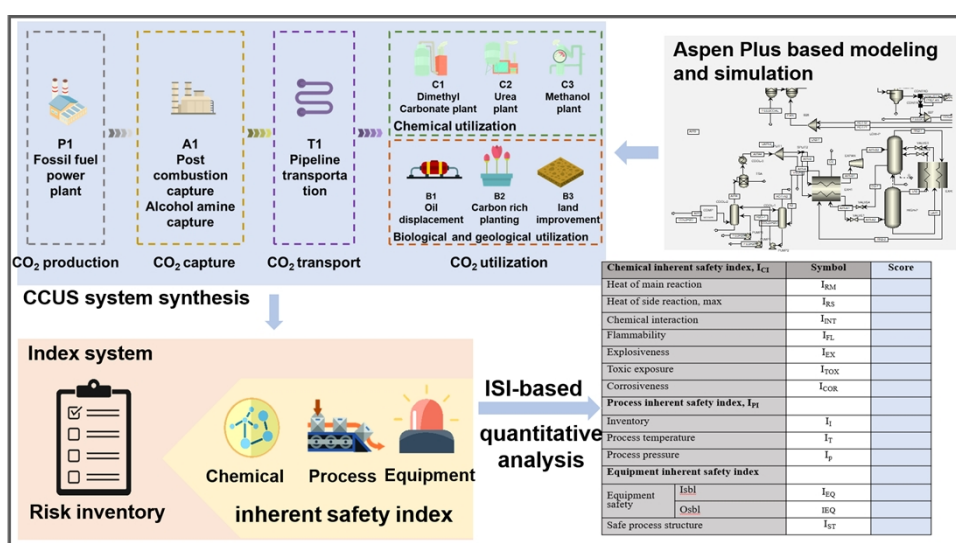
P1
Fossil fuel power plant

A1
Post combustion capture
Alcohol amine capture

T1
Pipeline transportation

C1
Dimethyl Carbonate plant

C2
Urea plant

C3
Methanol plant

Chemical utilization

B1
Oil displacement

B2
Carbon rich planting

B3
land improvement

Biological and geological utilization

$CO_2$ production

$CO_2$ capture

$CO_2$ transport

$CO_2$ utilization

Aspen Plus based modeling and simulation

CCUS system synthesis

Index system

Risk inventory

Chemical

Process

Equipment

inherent safety index

ISI-based quantitative analysis

| Chemical inherent safety index, $I_{CI}$ | | Symbol | Score |
|---|---|---|---|
| Heat of main reaction | | $I_{RM}$ | |
| Heat of side reaction, max | | $I_{RS}$ | |
| Chemical interaction | | $I_{INT}$ | |
| Flammability | | $I_{FL}$ | |
| Explosiveness | | $I_{EX}$ | |
| Toxic exposure | | $I_{TOX}$ | |
| Corrosiveness | | $I_{COR}$ | |
| Process inherent safety index, $I_{PI}$ | | | |
| Inventory | | $I_{I}$ | |
| Process temperature | | $I_{T}$ | |
| Process pressure | | $I_{P}$ | |
| Equipment inherent safety index | | | |
| Equipment safety | Isbl | $I_{EQ}$ | |
| | Osbl | IEQ | |
| Safe process structure | | $I_{ST}$ | |